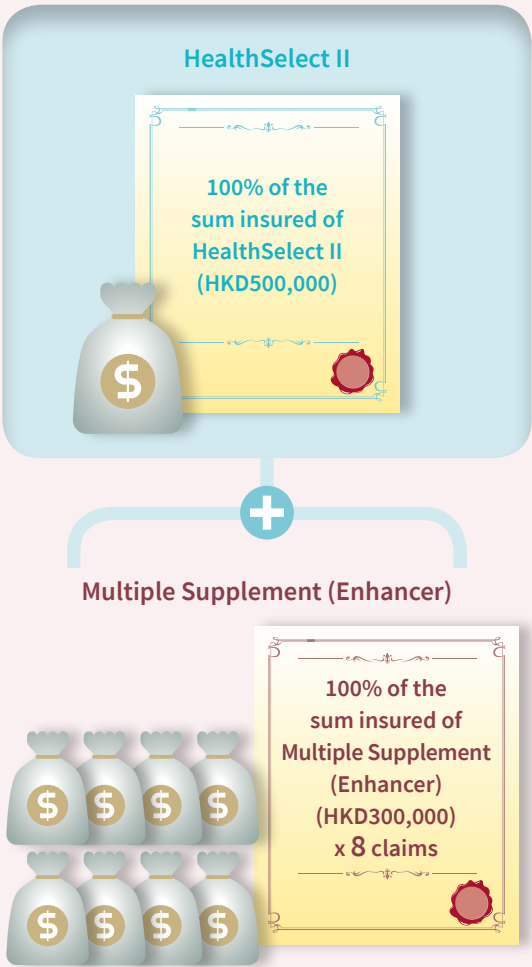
HealthSelect II

100% of the sum insured of HealthSelect II (HKD500,000)

$

Multiple Supplement (Enhancer)

100% of the sum insured of Multiple Supplement (Enhancer) (HKD300,000) x 8 claims

$ $ $ $
$ $ $ $